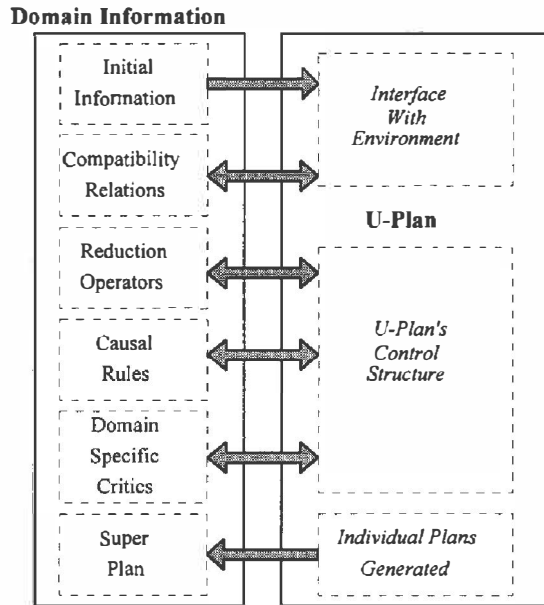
Domain Information

Initial Information

Compatibility Relations

Reduction Operators

Causal Rules

Domain Specific Critics

Super Plan

Interface With Environment

U-Plan

U-Plan's Control Structure

Individual Plans Generated